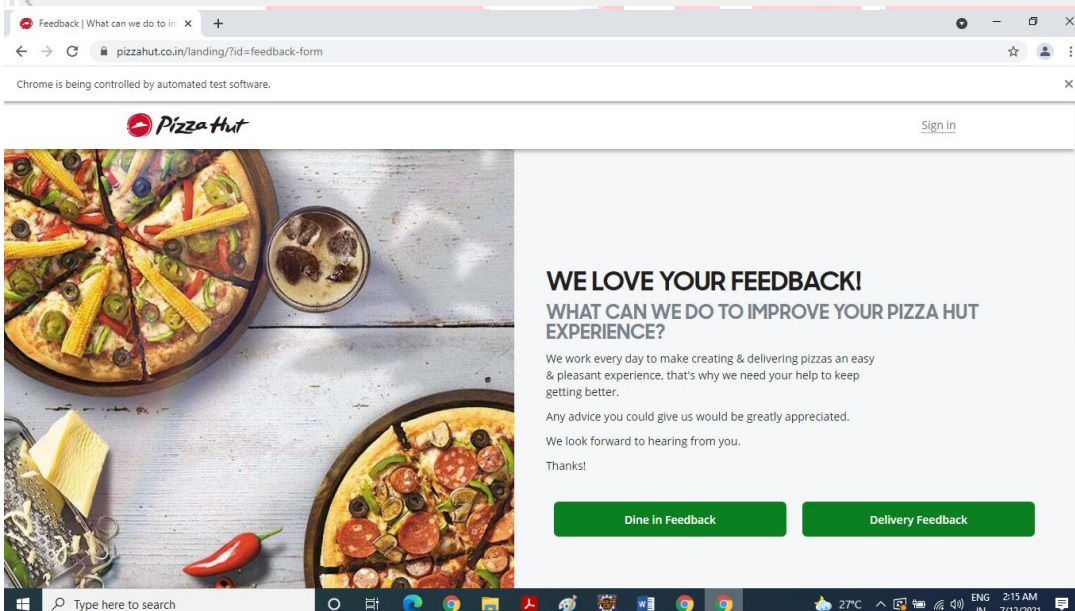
Feedback | What can we do to im ×

pizzahut.co.in/landing/?id=feedback-form

Chrome is being controlled by automated test software.

Pizza Hut

Sign in

WE LOVE YOUR FEEDBACK!

WHAT CAN WE DO TO IMPROVE YOUR PIZZA HUT EXPERIENCE?

We work every day to make creating & delivering pizzas an easy & pleasant experience, that's why we need your help to keep getting better.

Any advice you could give us would be greatly appreciated.

We look forward to hearing from you.

Thanks!

Dine in Feedback

Delivery Feedback

Type here to search

27°C

ENG IN

2:15 AM 7/12/2021